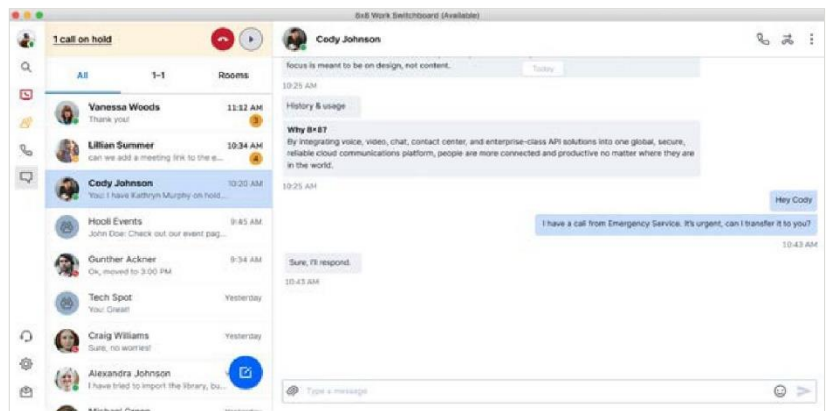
8x8 Work Switchboard (Available)

1 call on hold

All
1-1
Rooms

Vanessa Woods
11:12 AM
Thank you!
3

Lillian Summer
10:34 AM
can we add a meeting link to the e...
4

Cody Johnson
10:20 AM
You: I have Kathryn Murphy on hold...

Hooli Events
9:45 AM
John Doe: Check out our event pag...

Gunther Ackner
9:34 AM
Ok, moved to 3:00 PM

Tech Spot
Yesterday
You: Great!

Craig Williams
Yesterday
Sure, no worries!

Alexandra Johnson
I have tried to import the library, bu...

Michael Green
Yesterday

Cody Johnson

focus is meant to be on design, not content.

Today

10:25 AM

History & usage

Why 8×8?
By integrating voice, video, chat, contact center, and enterprise-class API solutions into one global, secure, reliable cloud communications platform, people are more connected and productive no matter where they are in the world.

10:25 AM

Hey Cody

I have a call from Emergency Service. It's urgent, can I transfer it to you?

10:43 AM

Sure, I'll respond.

10:43 AM

Type a message